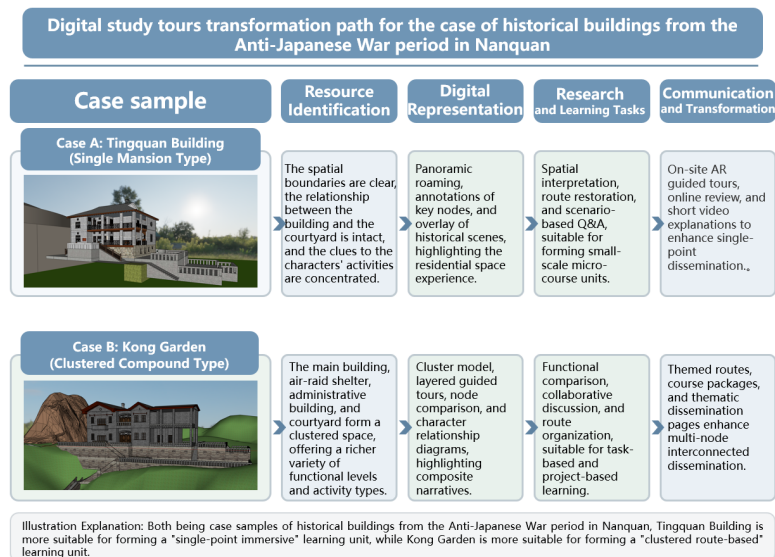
Digital study tours transformation path for the case of historical buildings from the Anti-Japanese War period in Nanquan

Case sample

Resource Identification

Digital Representation

Research and Learning Tasks

Communication and Transformation

Case A: Tingquan Building (Single Mansion Type)

The spatial boundaries are clear, the relationship between the building and the courtyard is intact, and the clues to the characters' activities are concentrated.

Panoramic roaming, annotations of key nodes, and overlay of historical scenes, highlighting the residential space experience.

Spatial interpretation, route restoration, and scenario-based Q&A, suitable for forming small-scale micro-course units.

On-site AR guided tours, online review, and short video explanations to enhance single-point dissemination.,

Case B: Kong Garden (Clustered Compound Type)

The main building, air-raid shelter, administrative building, and courtyard form a clustered space, offering a richer variety of functional levels and activity types.

Cluster model, layered guided tours, node comparison, and character relationship diagrams, highlighting composite narratives.

Functional comparison, collaborative discussion, and route organization, suitable for task-based and project-based learning.

Themed routes, course packages, and thematic dissemination pages enhance multi-node interconnected dissemination.

Illustration Explanation: Both being case samples of historical buildings from the Anti-Japanese War period in Nanquan, Tingquan Building is more suitable for forming a "single-point immersive" learning unit, while Kong Garden is more suitable for forming a "clustered route-based" learning unit.